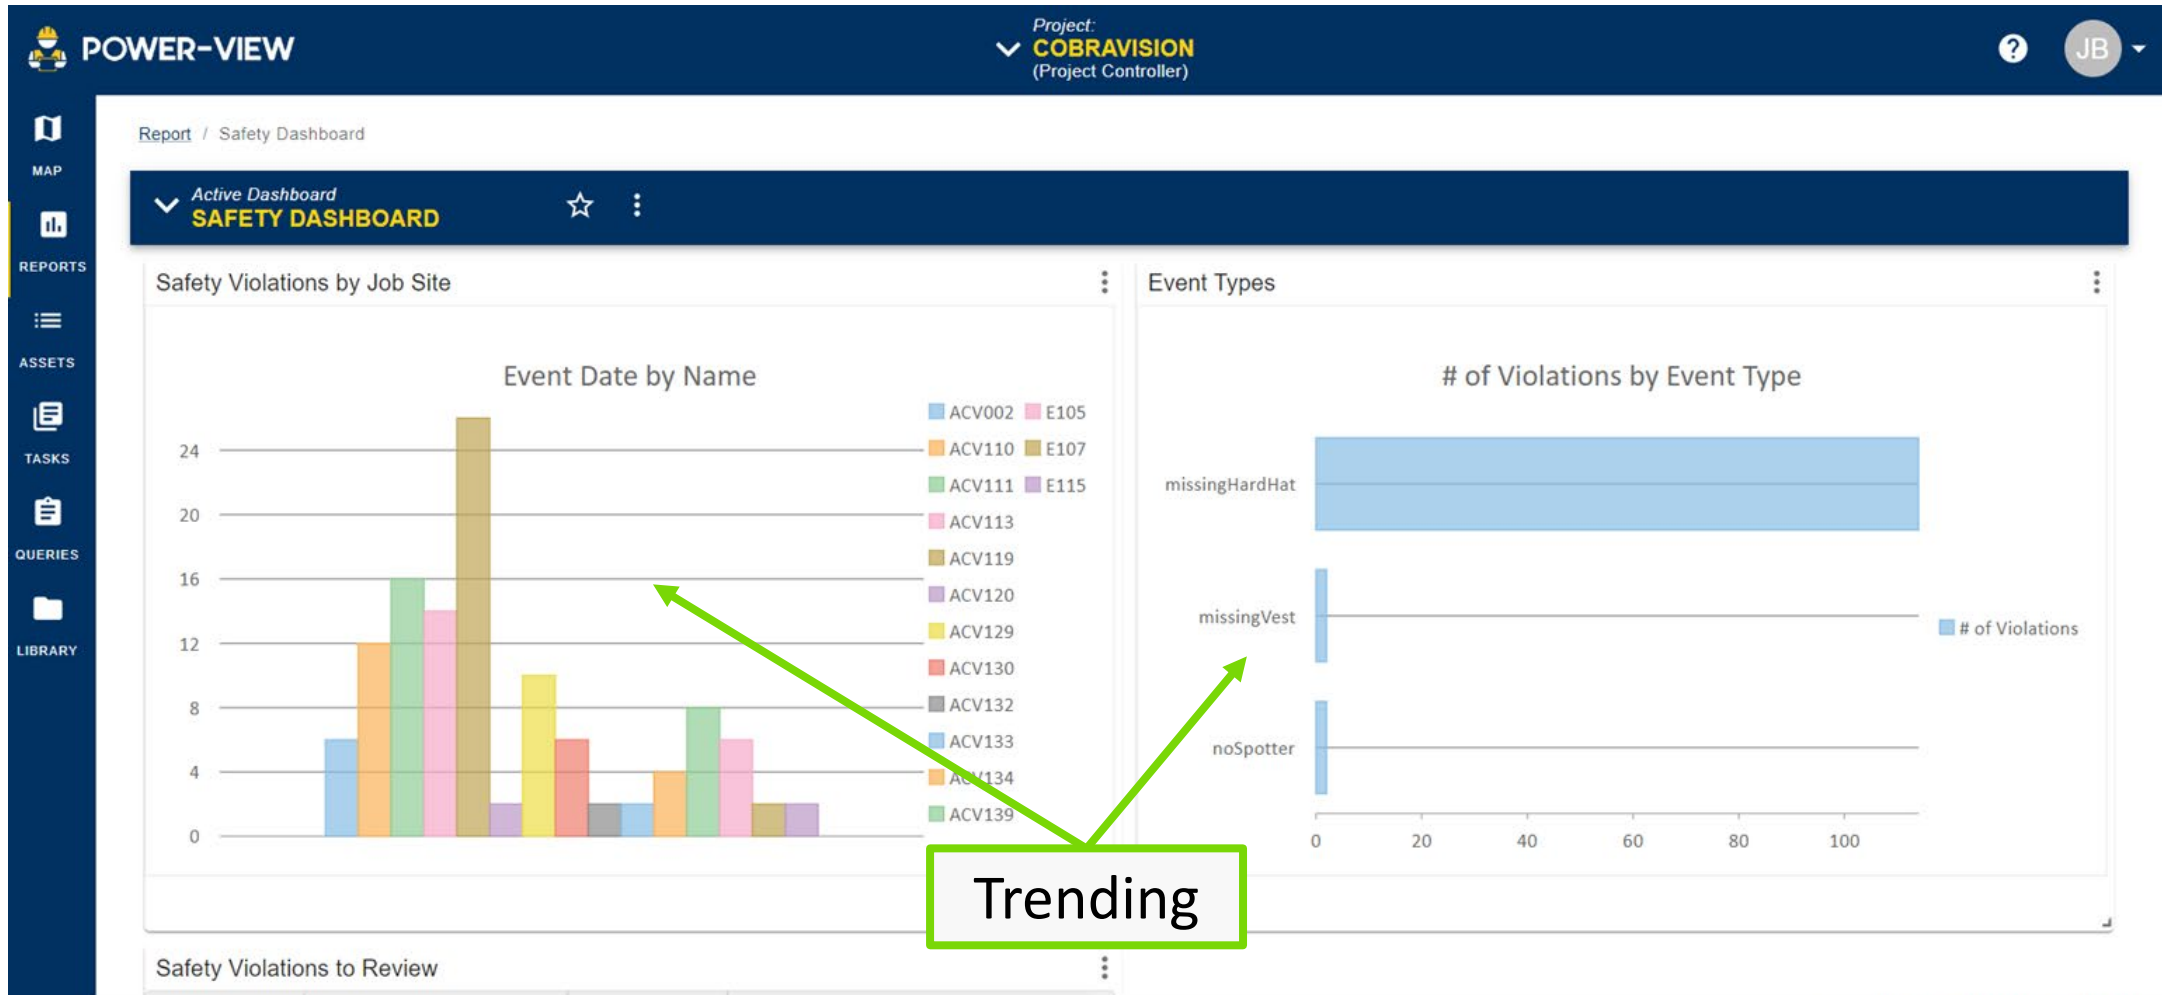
POWER-VIEW

Project:
COBRAVISION
(Project Controller)

JB

MAP
REPORTS
ASSETS
TASKS
QUERIES
LIBRARY

Report / Safety Dashboard

Active Dashboard
SAFETY DASHBOARD

Safety Violations by Job Site

Event Date by Name

24
20
16
12
8
4
0

ACV002
ACV110
ACV111
ACV113
ACV119
ACV120
ACV129
ACV130
ACV132
ACV133
ACV134
ACV139
E105
E107
E115

Event Types

# of Violations by Event Type

missingHardHat
missingVest
noSpotter

0 20 40 60 80 100

# of Violations

Trending

Safety Violations to Review